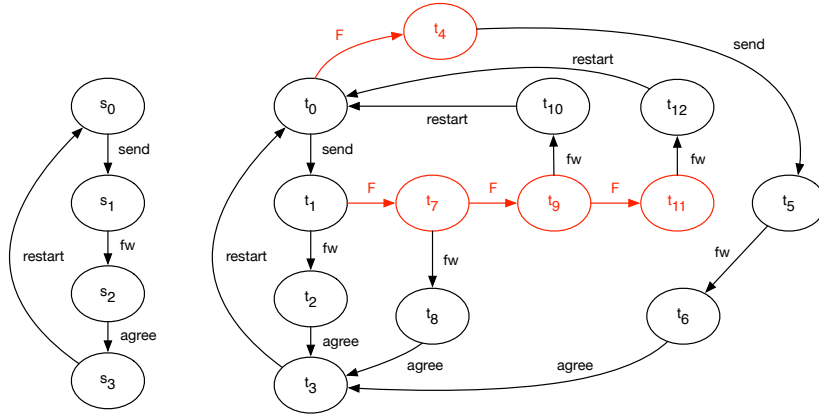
$s_0$
send
$s_1$
fw
restart
$s_2$
agree
$s_3$

F
$t_4$
send
restart
$t_0$
restart
$t_{10}$
$t_{12}$
send
fw
fw
$t_1$
F
$t_7$
F
$t_9$
F
$t_{11}$
$t_5$
restart
fw
fw
fw
$t_2$
$t_8$
$t_6$
agree
agree
agree
$t_3$